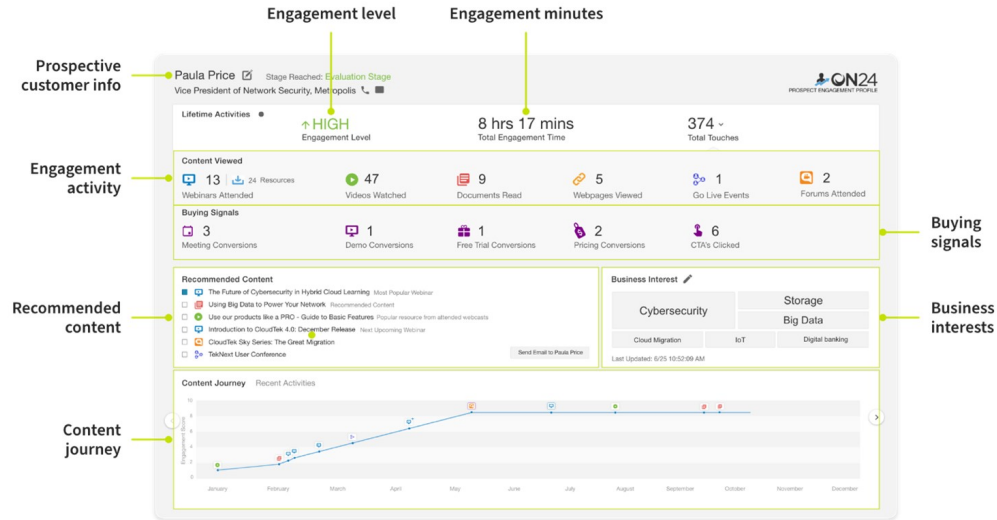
Engagement level

Engagement minutes

Prospective customer info

Paula Price
Stage Reached: Evaluation Stage
Vice President of Network Security, Metopolis

ON24
PROSPECT ENGAGEMENT PROFILE

Lifetime Activities

↑HIGH
Engagement Level

8 hrs 17 mins
Total Engagement Time

374
Total Touches

Engagement activity

Content Viewed

13 Webinars Attended
24 Resources
47 Videos Watched
9 Documents Read
5 Webpages Viewed
1 Go Live Events
2 Forums Attended

Buying Signals

3 Meeting Conversions
1 Demo Conversions
1 Free Trial Conversions
2 Pricing Conversions
6 CTA's Clicked

Buying signals

Recommended content

Recommended Content

The Future of Cybersecurity in Hybrid Cloud Learning Most Popular Webinar
Using Big Data to Power Your Network Recommended Content
Use our products like a PRO - Guide to Basic Features Popular resource from attended webcasts
Introduction to CloudTek 4.0: December Release Next Upcoming Webinar
CloudTek Sky Series: The Great Migration
TekNext User Conference

Send Email to Paula Price

Business Interest

Cybersecurity
Storage
Big Data
Cloud Migration
IoT
Digital banking

Last Updated: 6/25 10:52:09 AM

Business interests

Content journey

Content Journey Recent Activities

Engagement Score
10
8
6
4
2
0

January February March April May June July August September October November December